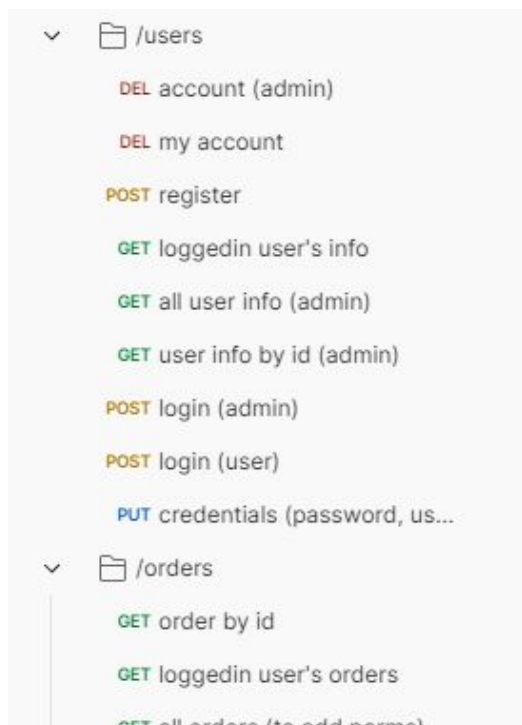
/users

DEL account (admin)

DEL my account

POST register

GET loggedin user's info

GET all user info (admin)

GET user info by id (admin)

POST login (admin)

POST login (user)

PUT credentials (password, us...

/orders

GET order by id

GET loggedin user's orders

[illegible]